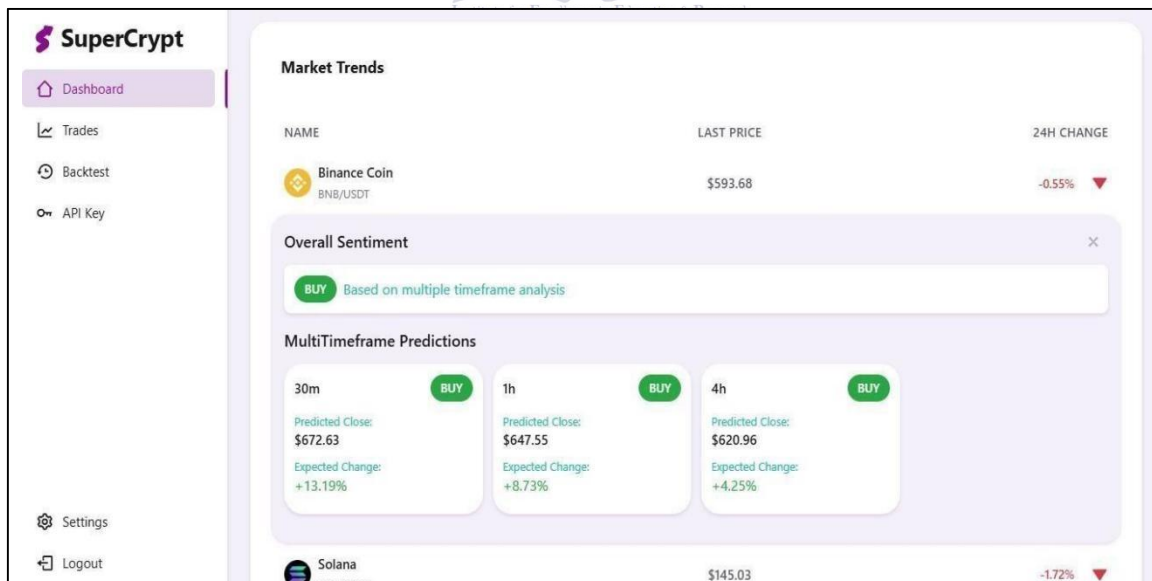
SuperCrypt

Dashboard
Trades
Backtest
API Key

Settings
Logout

Market Trends

| NAME | LAST PRICE | 24H CHANGE |
|---|---|---|
| Binance Coin BNB/USDT | $593.68 | -0.55% |

Overall Sentiment

×

BUY Based on multiple timeframe analysis

MultiTimeframe Predictions

30m BUY
Predicted Close:
$672.63
Expected Change:
+13.19%

1h BUY
Predicted Close:
$647.55
Expected Change:
+8.73%

4h BUY
Predicted Close:
$620.96
Expected Change:
+4.25%

| Solana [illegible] | $145.03 | -1.72% |
|---|---|---|